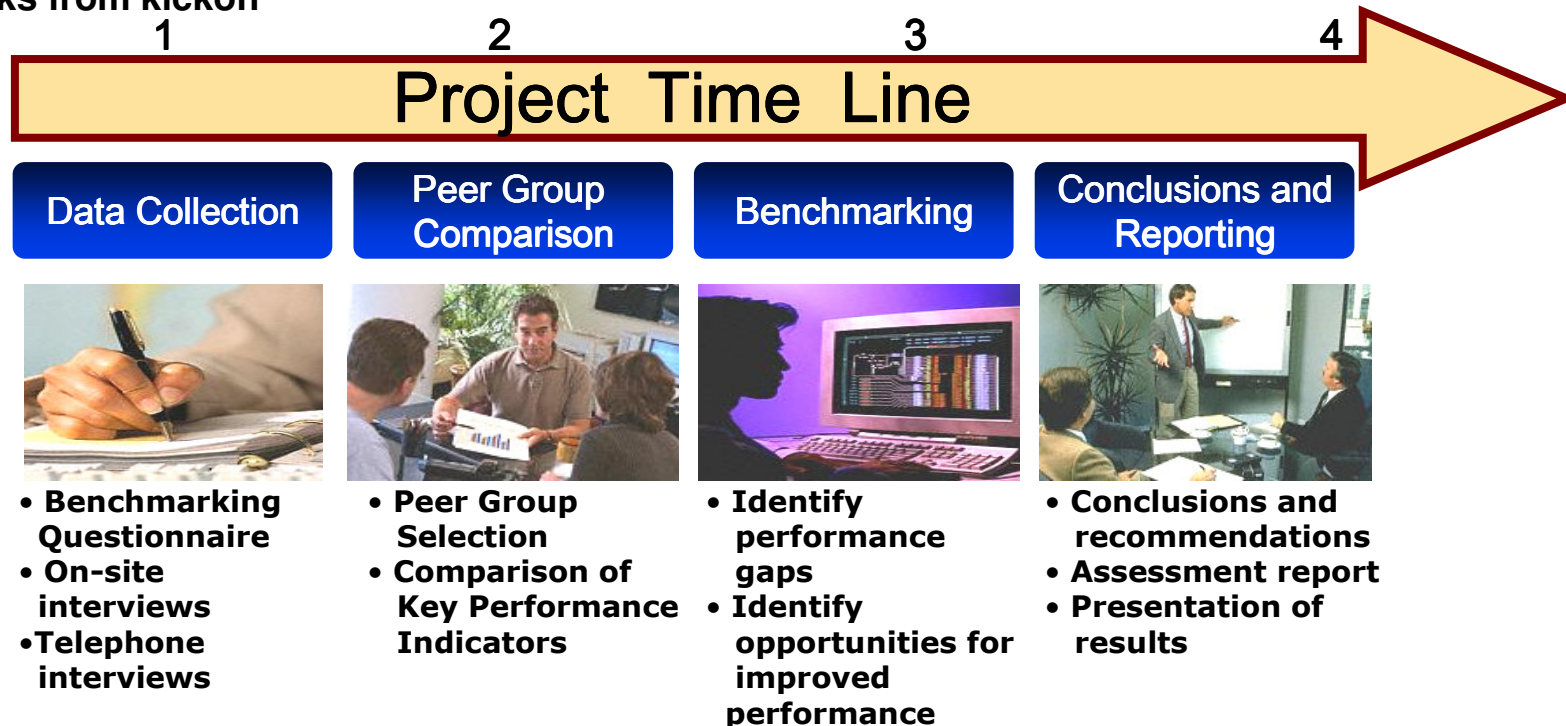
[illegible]ks from kickoff

1 2 3 4

Project Time Line

Data Collection

Peer Group Comparison

Benchmarking

Conclusions and Reporting

• Benchmarking Questionnaire
• On-site interviews
•Telephone interviews

• Peer Group Selection
• Comparison of Key Performance Indicators

• Identify performance gaps
• Identify opportunities for improved performance

• Conclusions and recommendations
• Assessment report
• Presentation of results